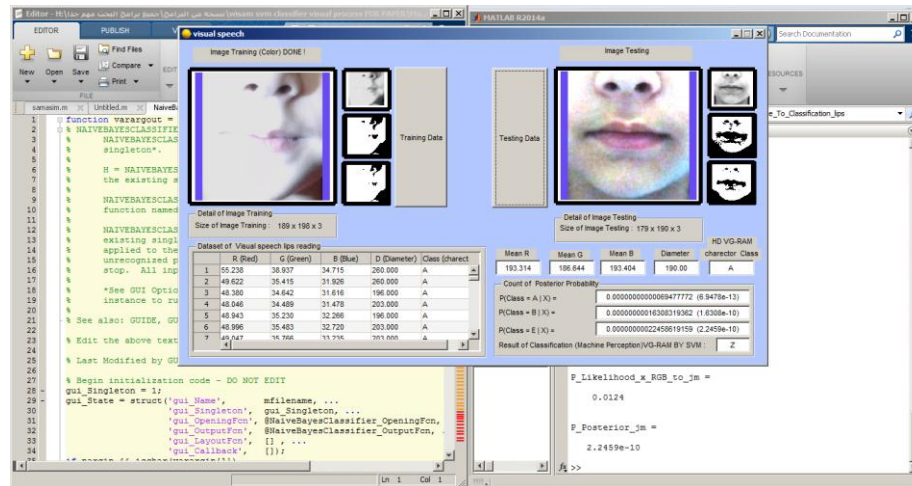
Editor - H:\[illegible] visual process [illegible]

MATLAB R2014a

EDITOR PUBLISH

New Open Save

Find Files

Compare

Print

FILE

samasim.m × Untitled.m × NaiveBa

visual speech

Search Documentation

ESOURCES

e_To_Classification_lips

Image Training (Color) DONE !

Image Testing

Training Data

Testing Data

Detail of Image Training

Size of Image Training : 189 x 198 x 3

Detail of Image Testing

Size of Image Testing : 179 x 190 x 3

Dataset of Visual speech lips reading

| | R (Red) | G (Green) | B (Blue) | D (Diameter) | Class (charect |
|---|---|---|---|---|---|
| 1 | 55.238 | 38.937 | 34.715 | 260.000 | A |
| 2 | 49.622 | 35.415 | 31.926 | 260.000 | A |
| 3 | 48.380 | 34.642 | 31.616 | 196.000 | A |
| 4 | 48.046 | 34.489 | 31.478 | 203.000 | A |
| 5 | 48.943 | 35.230 | 32.266 | 196.000 | A |
| 6 | 48.996 | 35.483 | 32.720 | 203.000 | A |
| 7 | 49.047 | 35.766 | 33.235 | 203.000 | A |

| Mean R | Mean G | Mean B | Diameter | HD VG-RAM charector Class |
|---|---|---|---|---|
| 193.314 | 186.644 | 193.404 | 190.00 | A |

Count of Posterior Probability

P(Class = A | X) = 0.00000000000069477772 (6.9478e-13)

P(Class = B | X) = 0.0000000001630831 9362 (1.6308e-10)

P(Class = E | X) = 0.00000000022458619159 (2.2459e-10)

Result of Classification (Machine Perception)VG-RAM BY SVM : Z

1 function varargout =
2 % NAIVEBAYESCLASSIFIE
3 % NAIVEBAYESCLA
4 % singleton*.
5 %
6 % H = NAIVEBAYES
7 % the existing s
8 %
9 % NAIVEBAYESCLAS
10 % function named
11 %
12 % NAIVEBAYESCLAS
13 % existing singl
14 % applied to the
15 % unrecognized p
16 % stop. All inp
17 %
18 % *See GUI Optio
19 % instance to ru
20 %
21 % See also: GUIDE, GU
22
23 % Edit the above text
24
25 % Last Modified by GU
26
27 % Begin initialization code - DO NOT EDIT
28 - gui_Singleton = 1;
29 - gui_State = struct('gui_Name', mfilename, ...
30 'gui_Singleton', gui_Singleton, ...
31 'gui_OpeningFcn', @NaiveBayesClassifier_OpeningFcn, ...
32 'gui_OutputFcn', @NaiveBayesClassifier_OutputFcn, ...
33 'gui_LayoutFcn', [] , ...
34 'gui_Callback', []);

P_Likelihood_x_RGB_to_jm =

0.0124

P_Posterior_jm =

2.2459e-10

fx >>

Ln 1 Col 1